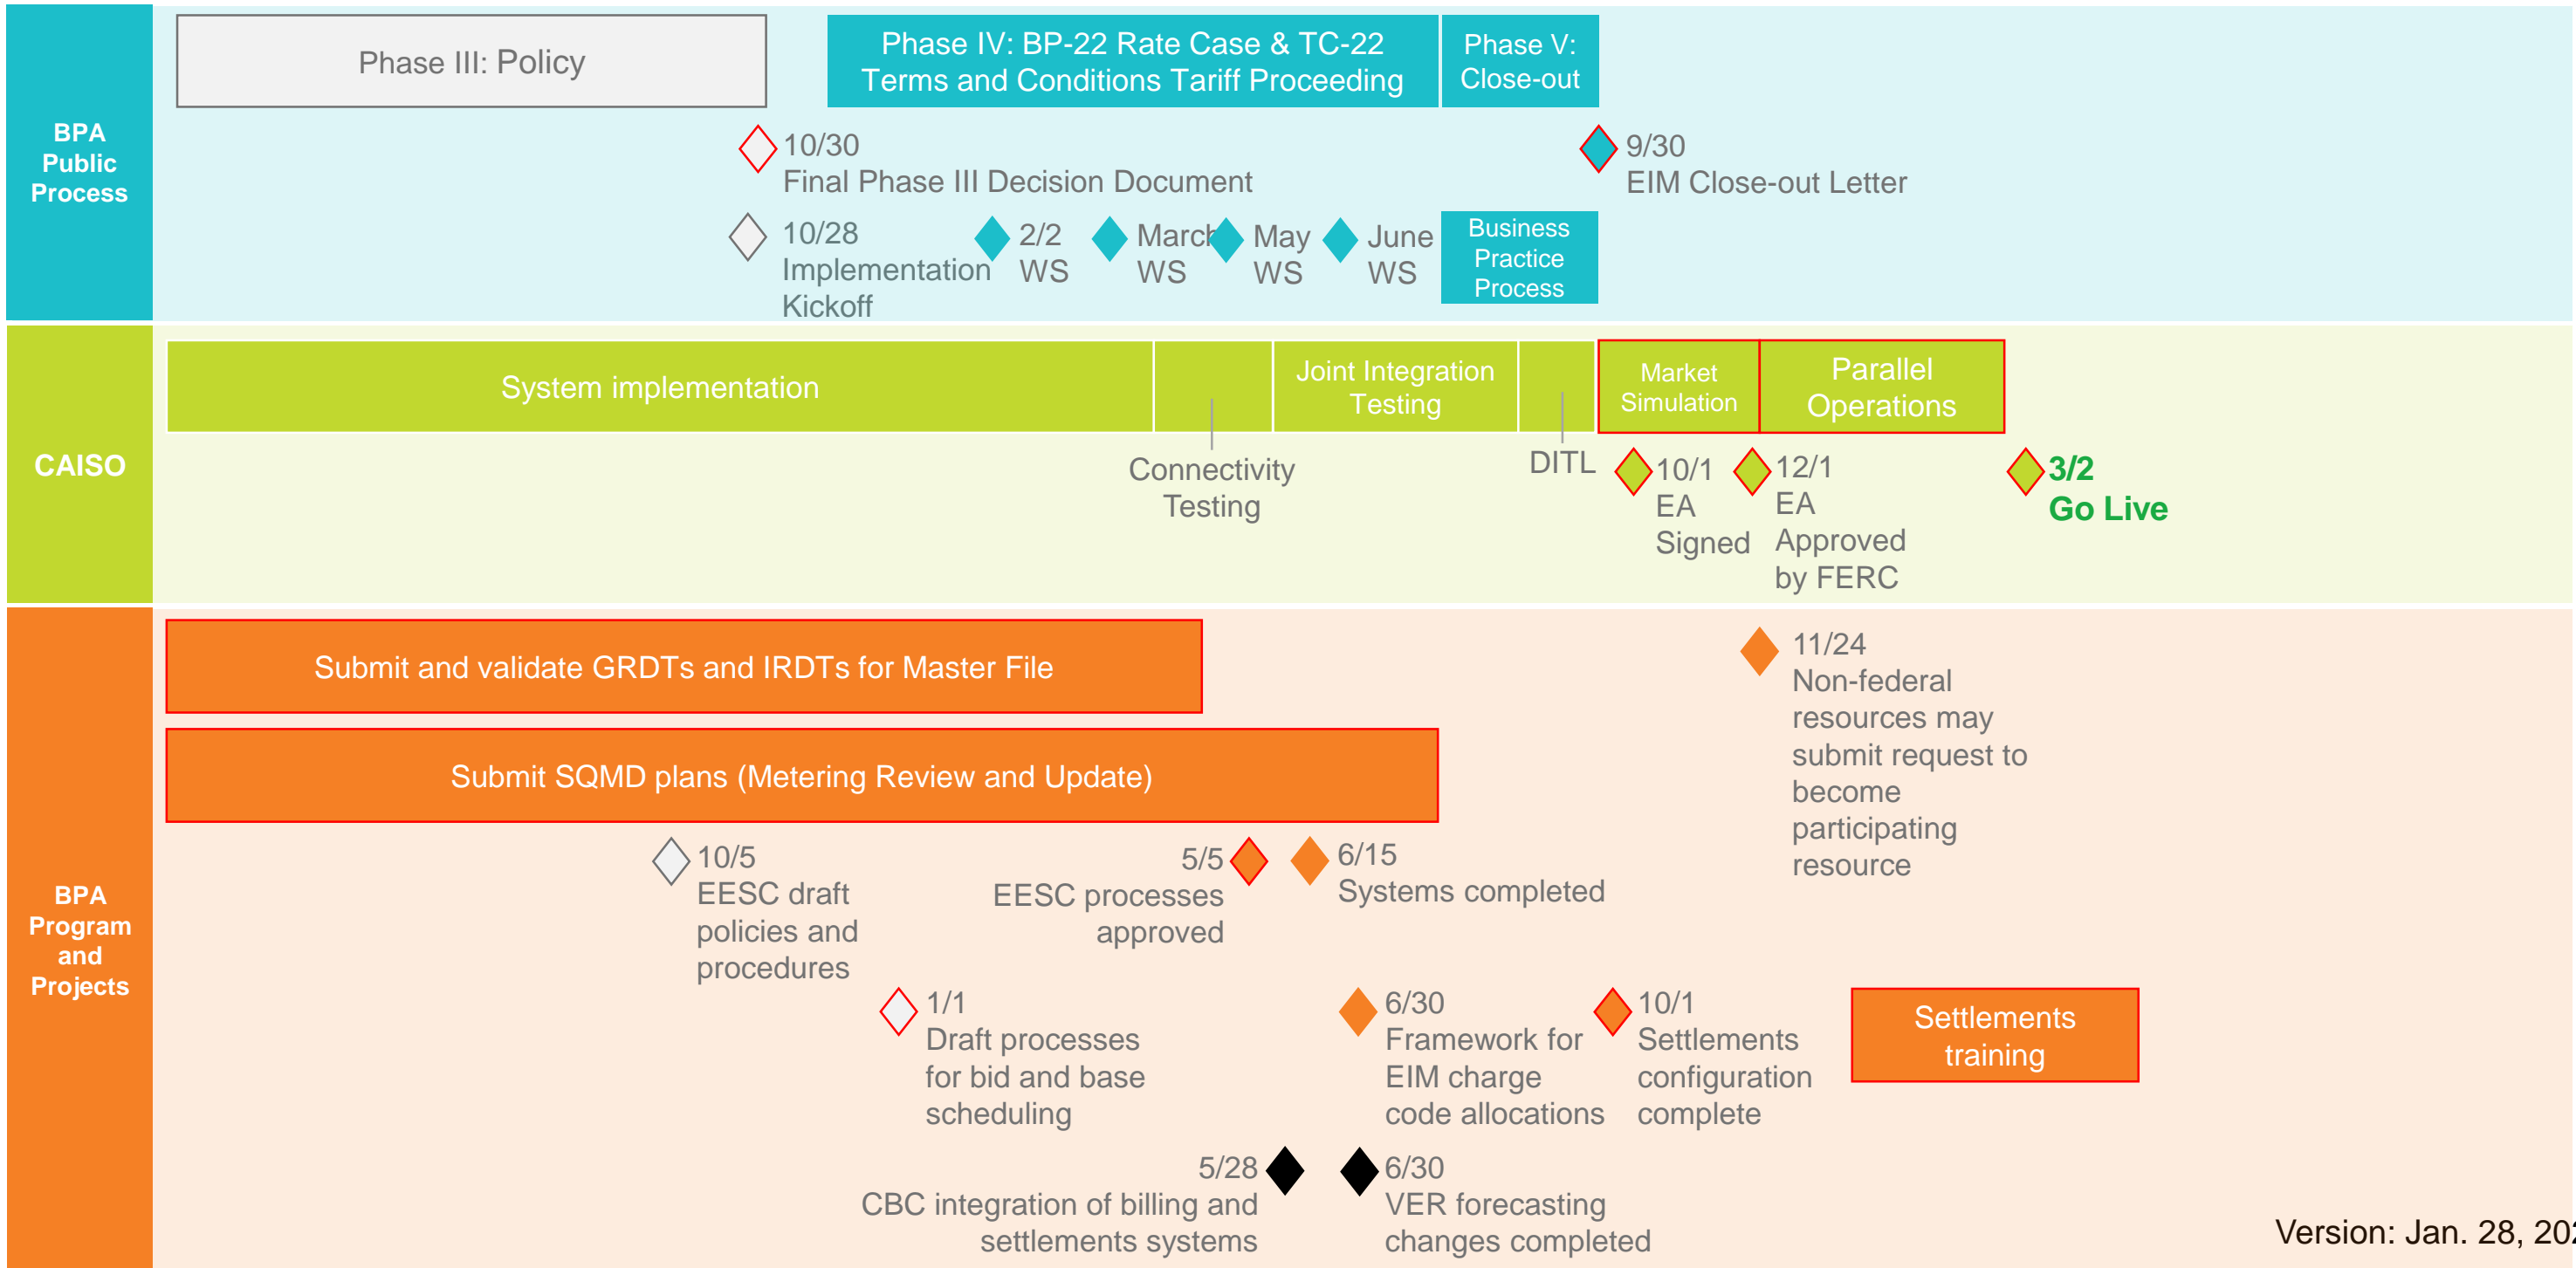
BPA Public Process

Phase III: Policy

Phase IV: BP-22 Rate Case & TC-22 Terms and Conditions Tariff Proceeding

Phase V: Close-out

10/30
Final Phase III Decision Document

9/30
EIM Close-out Letter

10/28
Implementation Kickoff

2/2
WS

March
WS

May
WS

June
WS

Business Practice Process

CAISO

System implementation

Joint Integration Testing

Market Simulation

Parallel Operations

Connectivity Testing

DITL

10/1
EA Signed

12/1
EA Approved by FERC

3/2
Go Live

BPA Program and Projects

Submit and validate GRDTs and IRDTs for Master File

Submit SQMD plans (Metering Review and Update)

11/24
Non-federal resources may submit request to become participating resource

10/5
EESC draft policies and procedures

5/5
EESC processes approved

6/15
Systems completed

1/1
Draft processes for bid and base scheduling

6/30
Framework for EIM charge code allocations

10/1
Settlements configuration complete

Settlements training

5/28
CBC integration of billing and settlements systems

6/30
VER forecasting changes completed

Version: Jan. 28, 20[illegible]